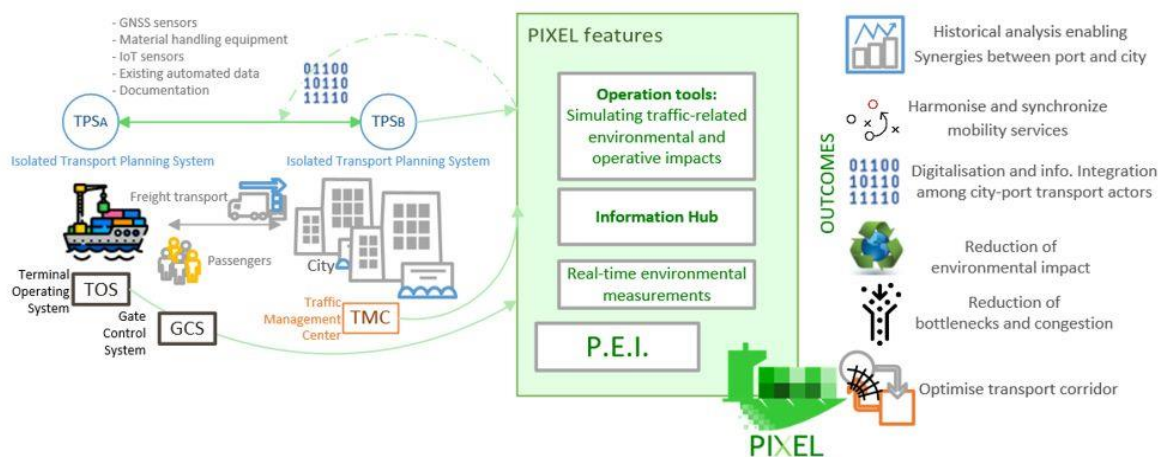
- GNSS sensors
- Material handling equipment
- IoT sensors
- Existing automated data
- Documentation

01100
10110
11110

TPSA

TPSB

Isolated Transport Planning System

Isolated Transport Planning System

Freight transport

Passengers

City

Terminal Operating System

TOS

Gate Control System

GCS

Traffic Management Center

TMC

PIXEL features

Operation tools: Simulating traffic-related environmental and operative impacts

Information Hub

Real-time environmental measurements

P.E.I.

PIXEL

OUTCOMES

Historical analysis enabling Synergies between port and city

Harmonise and synchronize mobility services

01100
10110
11110

Digitalisation and info. Integration among city-port transport actors

Reduction of environmental impact

Reduction of bottlenecks and congestion

Optimise transport corridor